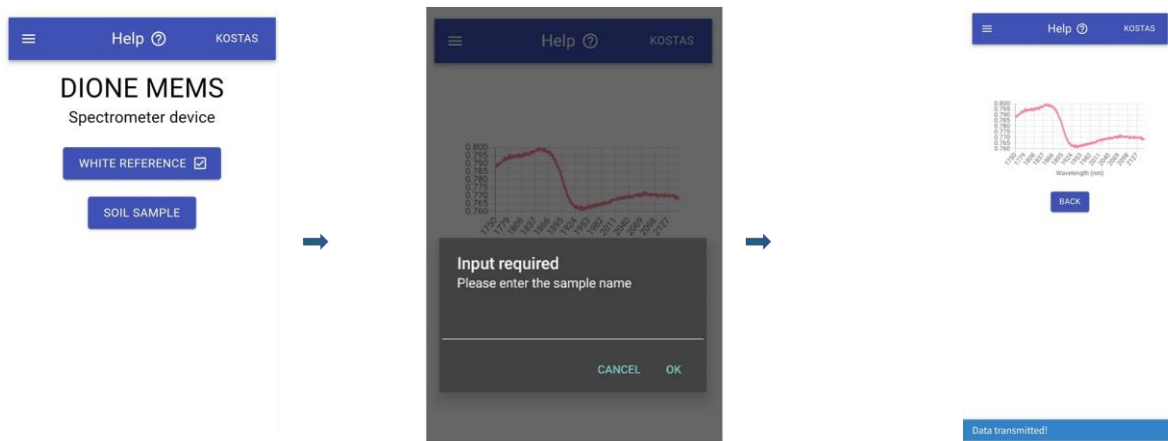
Help ⓘ KOSTAS

DIONE MEMS

Spectrometer device

WHITE REFERENCE ☑

SOIL SAMPLE

Help ⓘ KOSTAS

0.800
0.795
0.790
0.785
0.780
0.775
0.770
0.765
0.760

1750 1779 1808 1837 1866 1895 1924 1953 1982 2011 2040 2069 2098 2127

Input required

Please enter the sample name

CANCEL OK

Help ⓘ KOSTAS

0.800
0.795
0.790
0.785
0.780
0.775
0.770
0.765
0.760

1750 1779 1808 1837 1866 1895 1924 1953 1982 2011 2040 2069 2098 2127

Wavelength (nm)

BACK

Data transmitted!